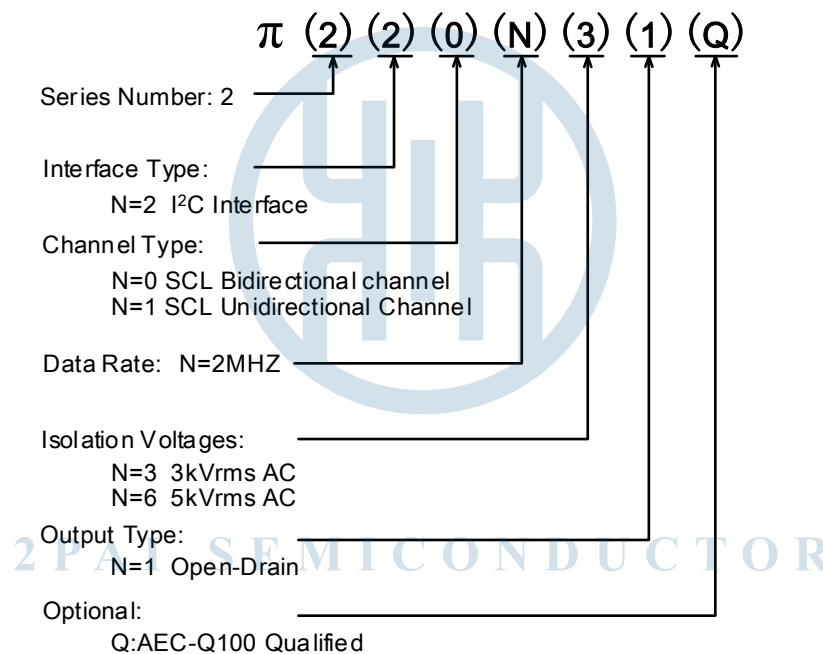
$\pi$ (2) (2) (0) (N) (3) (1) (Q)

Series Number: 2

Interface Type:
N=2 I$^2$C Interface

Channel Type:
N=0 SCL Bidirectional channel
N=1 SCL Unidirectional Channel

Data Rate: N=2MHZ

Isolation Voltages:
N=3 3kVrms AC
N=6 5kVrms AC

Output Type:
N=1 Open-Drain

2PAI SEMICONDUCTOR

Optional:
Q:AEC-Q100 Qualified